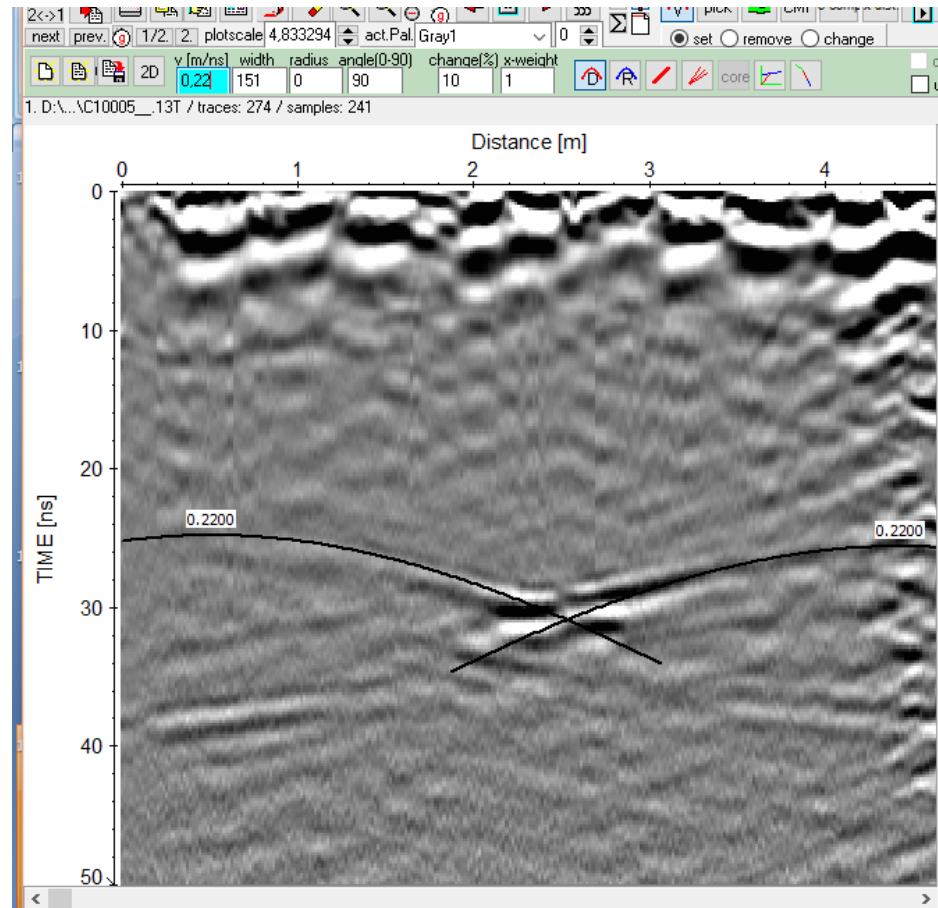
2<->1
next prev. 1/2. 2. plotscale 4,833294 act.Pal. Gray1 0
pick CMP
set remove change
2D v [m/ns] 0,22 width 151 radius 0 angle(0-90) 90 change(%) 10 x-weight 1
core
1. D:\...\C10005__.13T / traces: 274 / samples: 241

Distance [m]
0 1 2 3 4
TIME [ns]
0 10 20 30 40 50
0.2200
0.2200